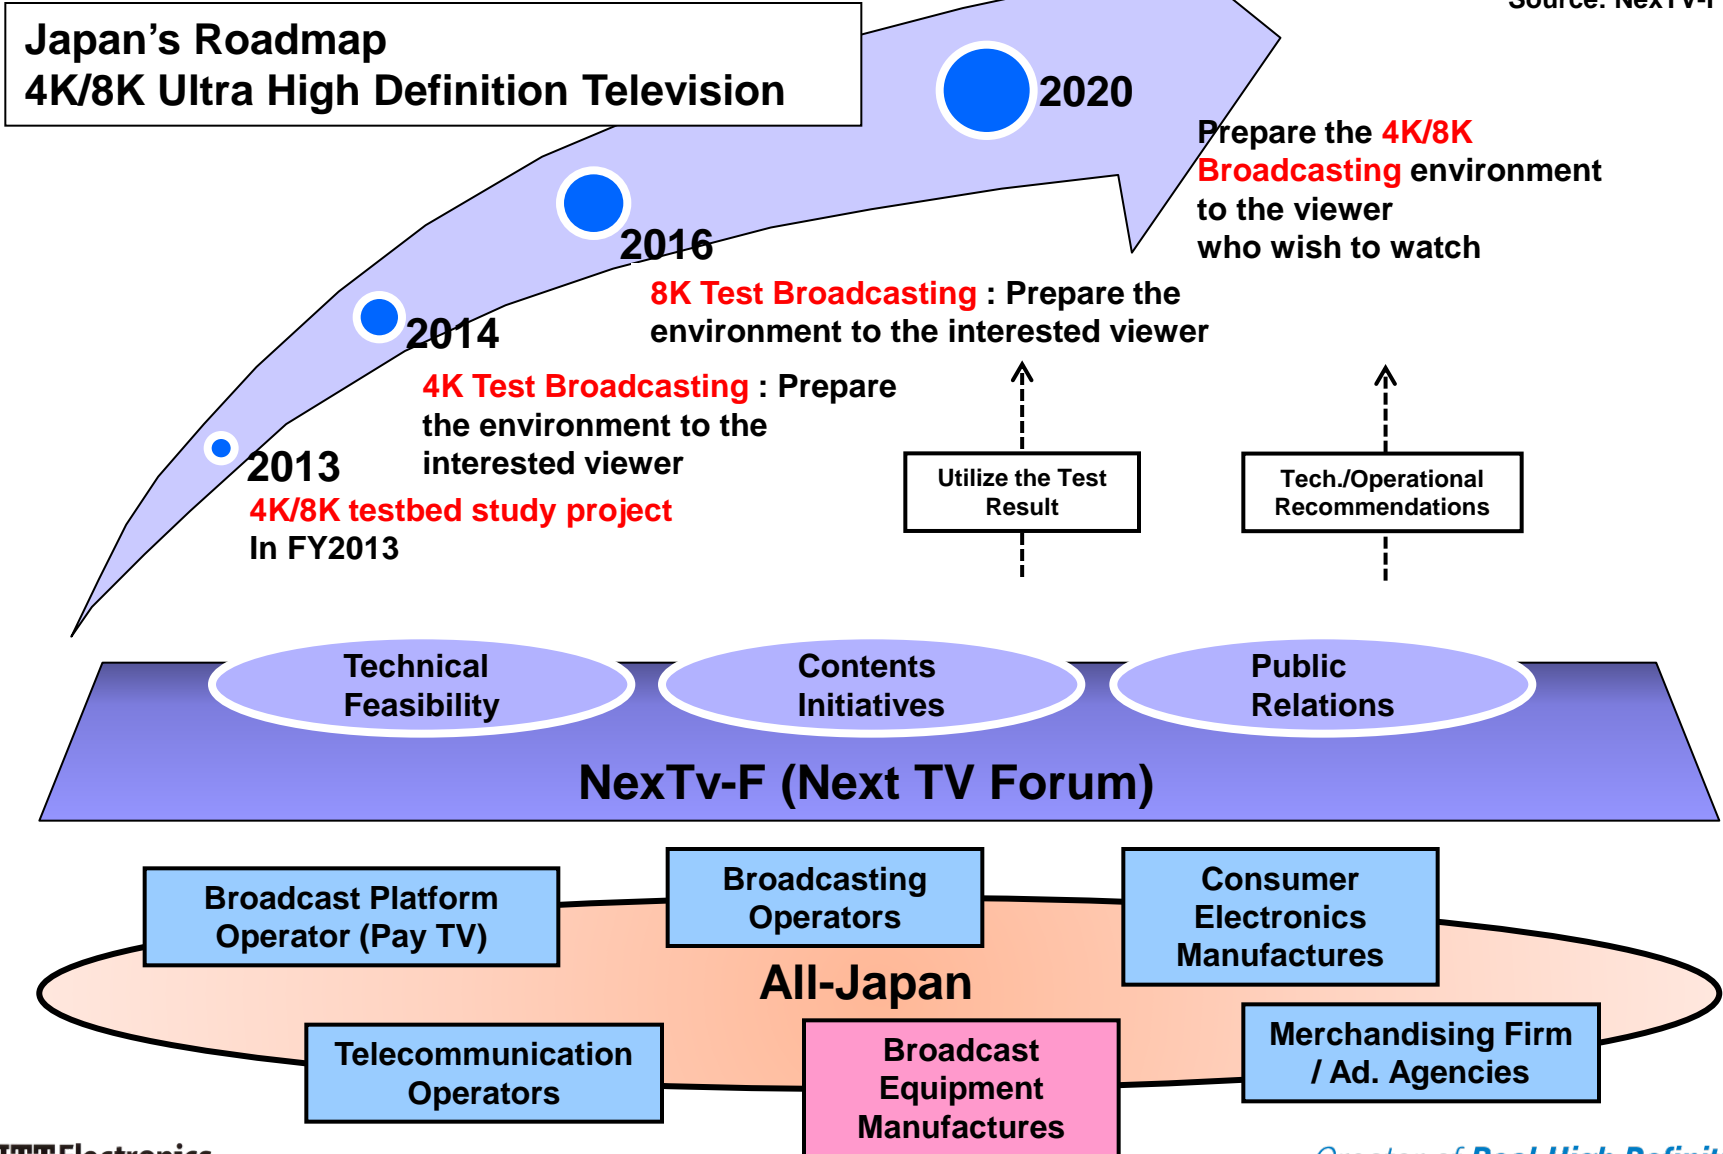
Source: NexTV-F

Japan's Roadmap
4K/8K Ultra High Definition Television

2020

Prepare the 4K/8K Broadcasting environment to the viewer who wish to watch

2016

8K Test Broadcasting : Prepare the environment to the interested viewer

2014

4K Test Broadcasting : Prepare the environment to the interested viewer

2013

4K/8K testbed study project In FY2013

Utilize the Test Result

Tech./Operational Recommendations

Technical Feasibility

Contents Initiatives

Public Relations

NexTv-F (Next TV Forum)

Broadcast Platform Operator (Pay TV)

Broadcasting Operators

Consumer Electronics Manufactures

All-Japan

Telecommunication Operators

Broadcast Equipment Manufactures

Merchandising Firm / Ad. Agencies

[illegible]Electronics

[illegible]